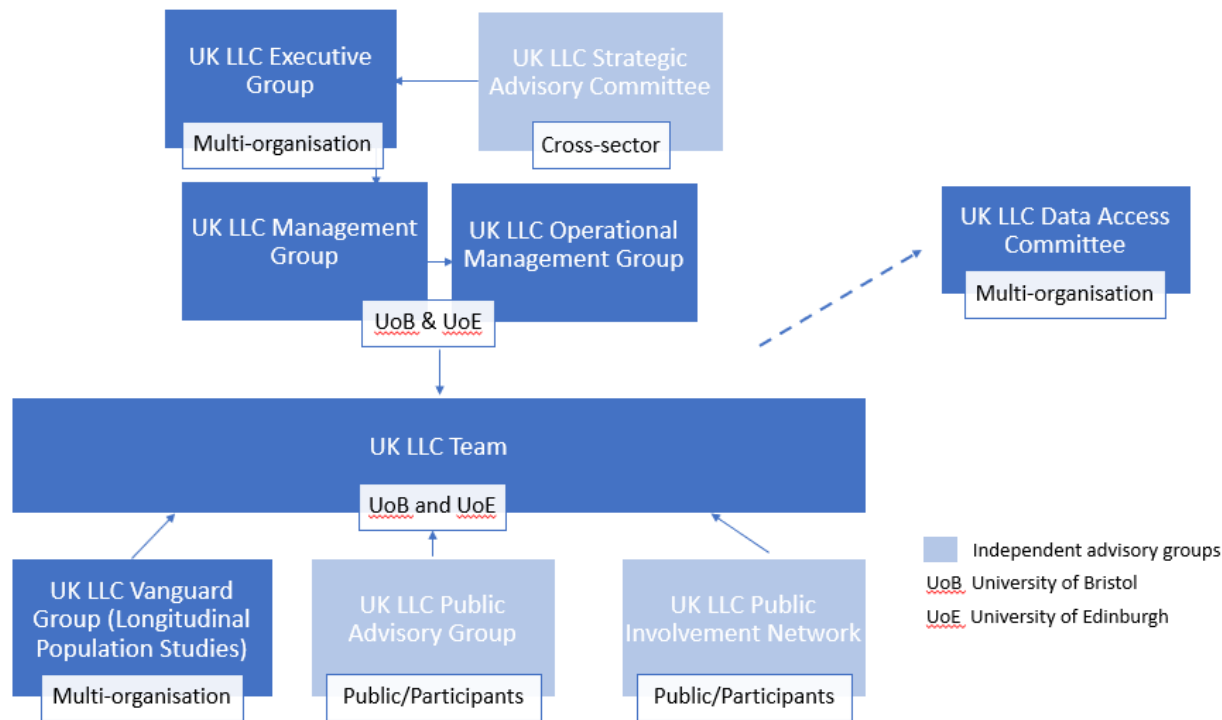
UK LLC Executive Group

Multi-organisation

UK LLC Strategic Advisory Committee

Cross-sector

UK LLC Management Group

UK LLC Operational Management Group

UoB & UoE

UK LLC Data Access Committee

Multi-organisation

UK LLC Team

UoB and UoE

UK LLC Vanguard Group (Longitudinal Population Studies)

Multi-organisation

UK LLC Public Advisory Group

Public/Participants

UK LLC Public Involvement Network

Public/Participants

Independent advisory groups

UoB University of Bristol

UoE University of Edinburgh